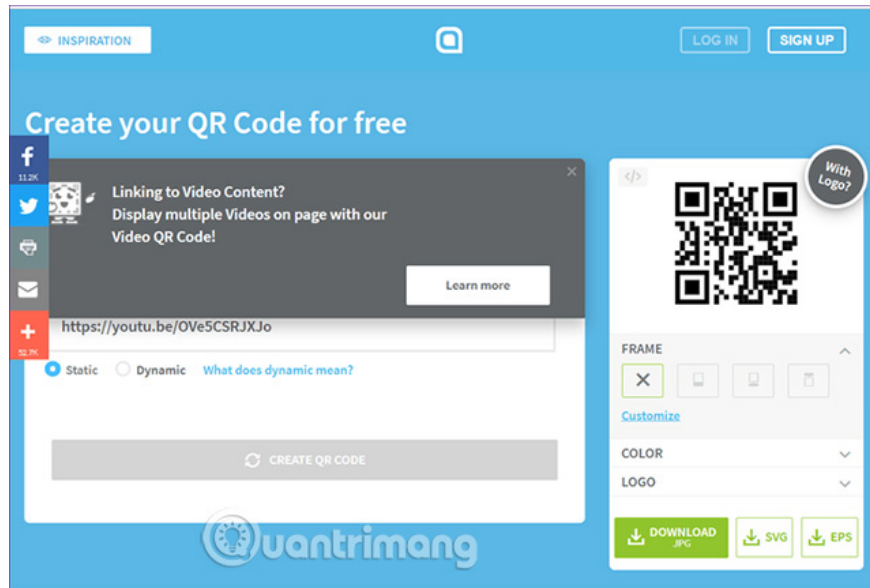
INSPIRATION

LOG IN

SIGN UP

Create your QR Code for free

11.2K

32.7K

Linking to Video Content?
Display multiple Videos on page with our Video QR Code!

Learn more

https://youtu.be/OVe5CSRJXJo

Static

Dynamic

What does dynamic mean?

CREATE QR CODE

</>

With Logo?

FRAME

Customize

COLOR

LOGO

DOWNLOAD JPG

SVG

EPS

Quantrimang